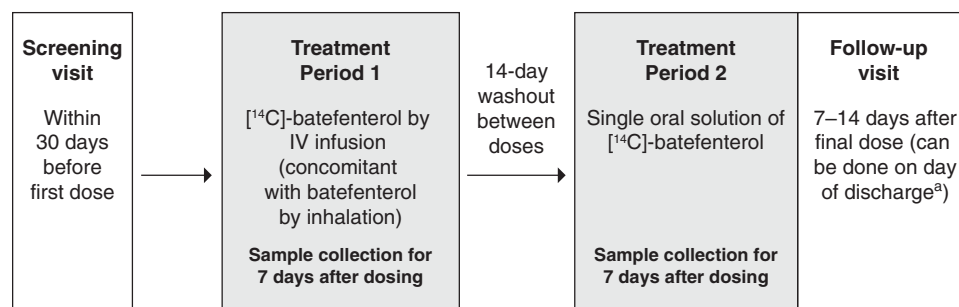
Screening visit

Within 30 days before first dose

Treatment Period 1

[$^{14}$C]-batefenterol by IV infusion (concomitant with batefenterol by inhalation)

Sample collection for 7 days after dosing

14-day washout between doses

Treatment Period 2

Single oral solution of [$^{14}$C]-batefenterol

Sample collection for 7 days after dosing

Follow-up visit

7–14 days after final dose (can be done on day of discharge$^{a}$)